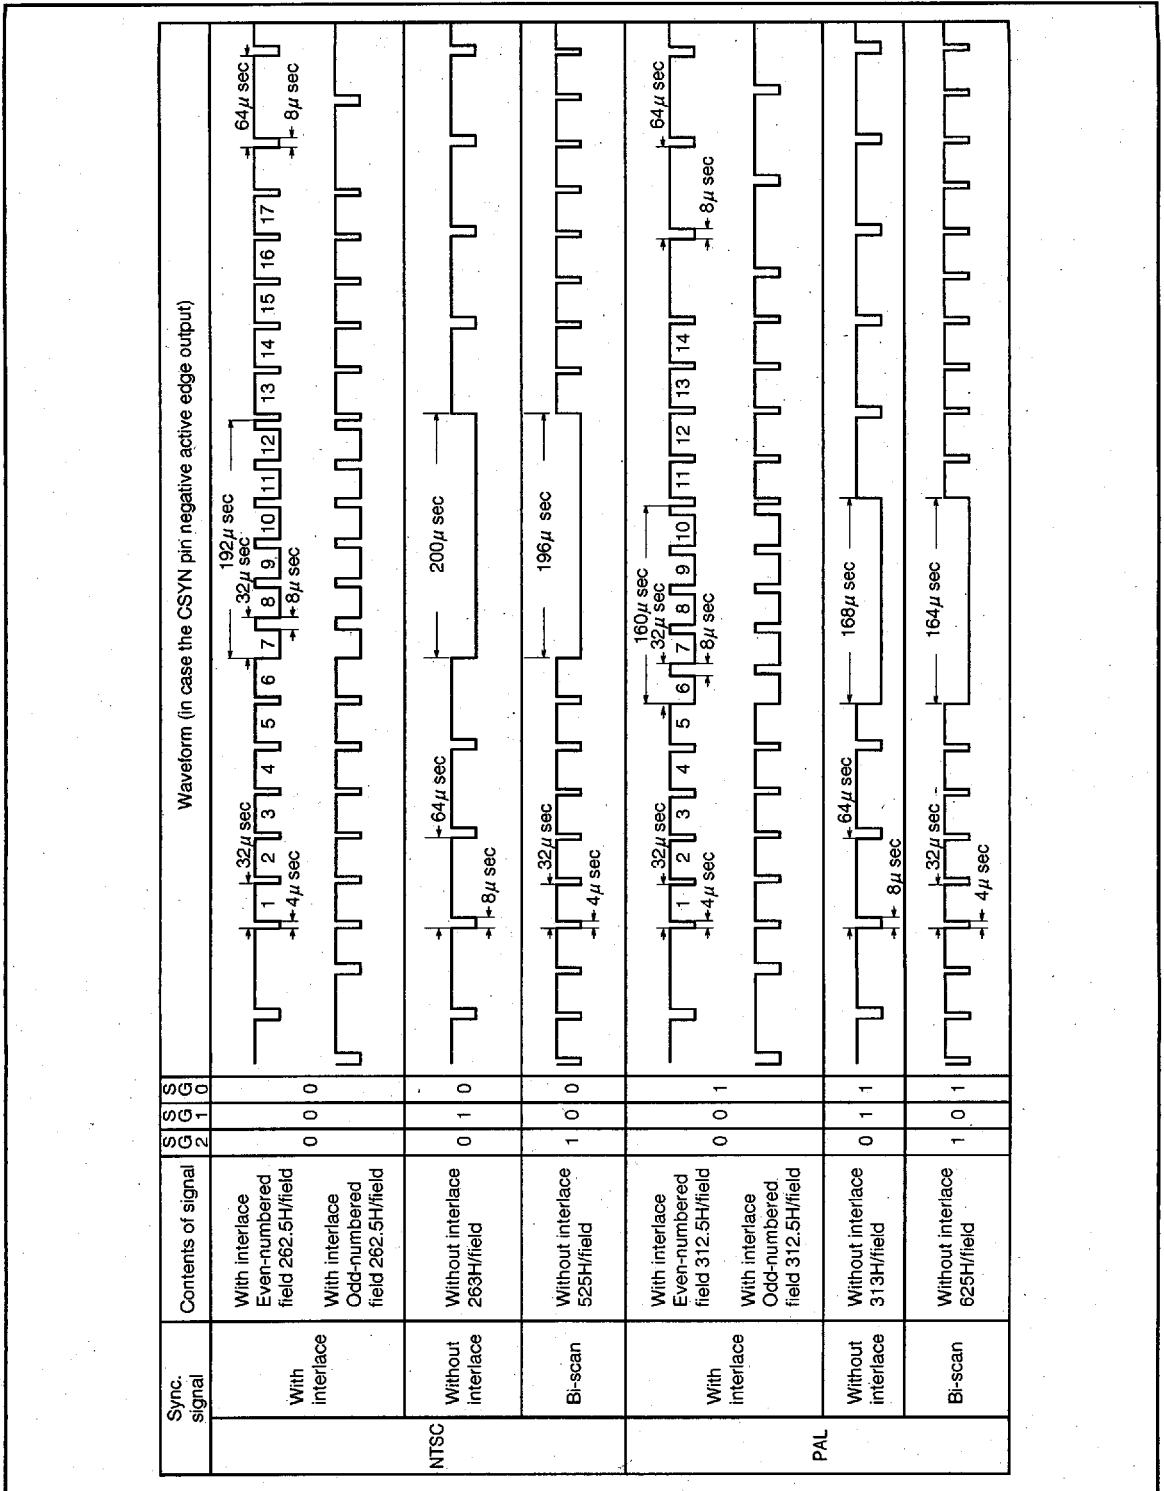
| Sync. signal | | Contents of signal | SG2 | SG1 | SG0 | Waveform (in case the CSYN pin negative active edge output) |
|---|---|---|---|---|---|---|
| NTSC | With interlace | With interlace Even-numbered field 262.5H/field | 0 | 0 | 0 | 32μ sec 4μ sec 1 2 3 4 5 6 7 8 9 10 11 12 13 14 15 16 17 192μ sec 32μ sec 8μ sec 64μ sec 8μ sec |
| | | With interlace Odd-numbered field 262.5H/field | | | | |
| | Without interlace | Without interlace 263H/field | 0 | 1 | 0 | 8μ sec 64μ sec 200μ sec |
| | Bi-scan | Without interlace 525H/field | 1 | 0 | 0 | 32μ sec 4μ sec 196μ sec |
| PAL | With interlace | With interlace Even-numbered field 312.5H/field | 0 | 0 | 1 | 32μ sec 4μ sec 1 2 3 4 5 6 7 8 9 10 11 12 13 14 160μ sec 32μ sec 8μ sec 8μ sec 64μ sec |
| | | With interlace Odd-numbered field 312.5H/field | | | | |
| | Without interlace | Without interlace 313H/field | 0 | 1 | 1 | 8μ sec 64μ sec 168μ sec |
| | Bi-scan | Without interlace 625H/field | 1 | 0 | 1 | 32μ sec 4μ sec 164μ sec |